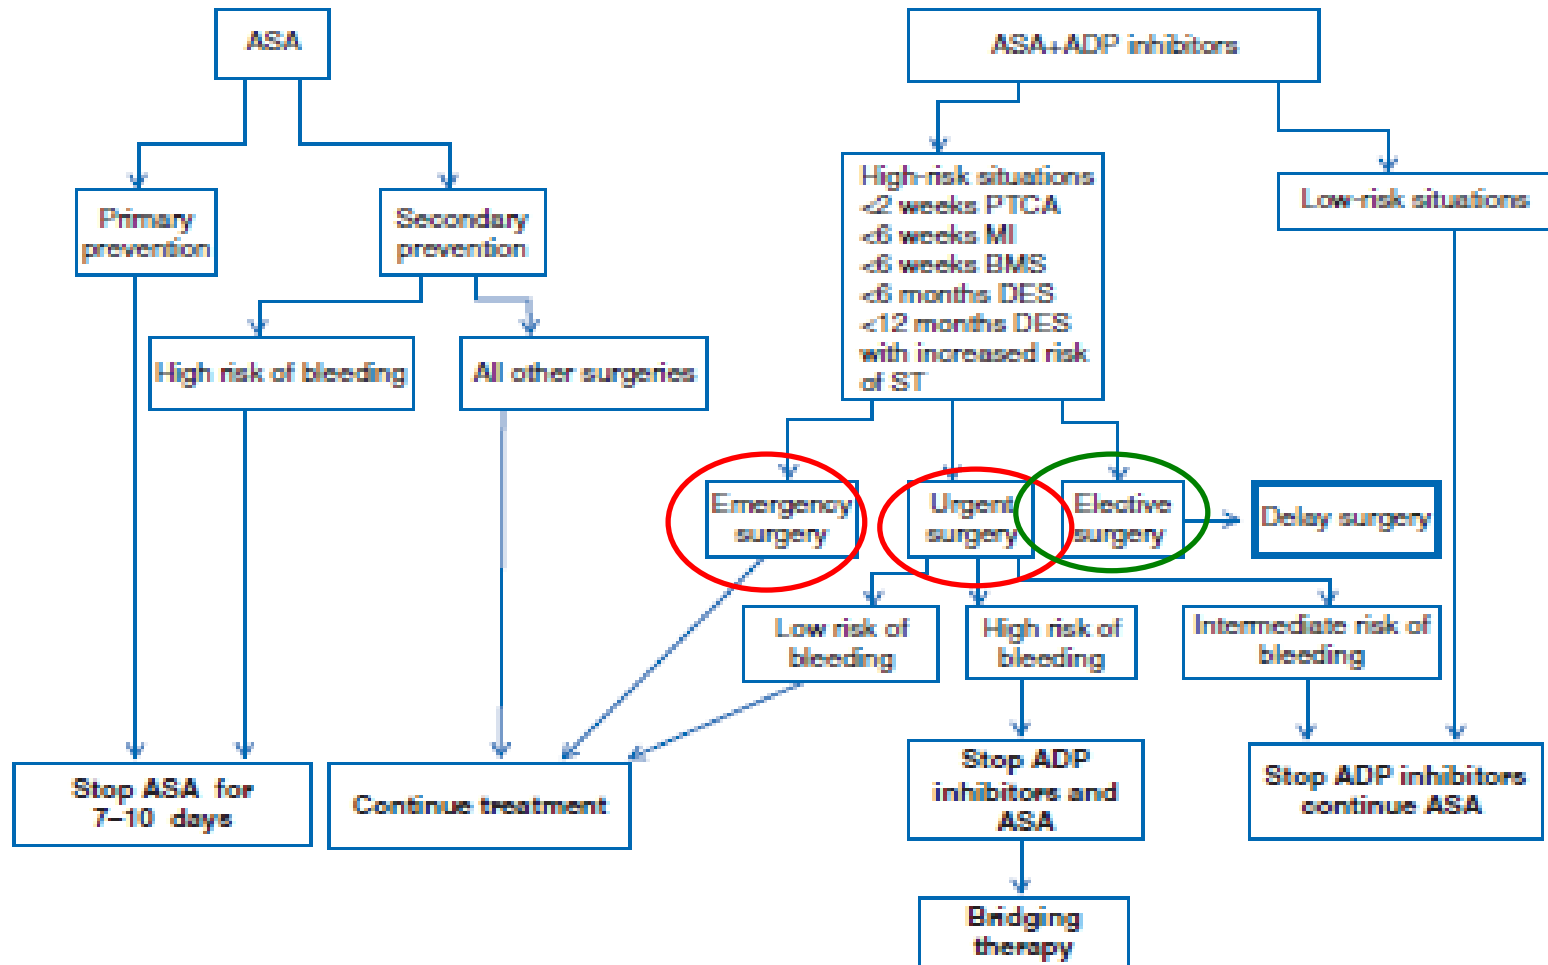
ASA

Primary prevention

Secondary prevention

High risk of bleeding

All other surgeries

Stop ASA for 7–10 days

Continue treatment

ASA+ADP inhibitors

High-risk situations
<2 weeks PTCA
<6 weeks MI
<6 weeks BMS
<6 months DES
<12 months DES
with increased risk of ST

Low-risk situations

Emergency surgery

Urgent surgery

Elective surgery

Delay surgery

Low risk of bleeding

High risk of bleeding

Intermediate risk of bleeding

Stop ADP inhibitors and ASA

Stop ADP inhibitors continue ASA

Bridging therapy